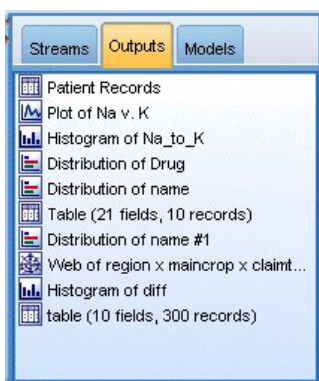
Streams Outputs Models

Patient Records
Plot of Na v. K
Histogram of Na_to_K
Distribution of Drug
Distribution of name
Table (21 fields, 10 records)
Distribution of name #1
Web of region x maincrop x claimt...
Histogram of diff
table (10 fields, 300 records)